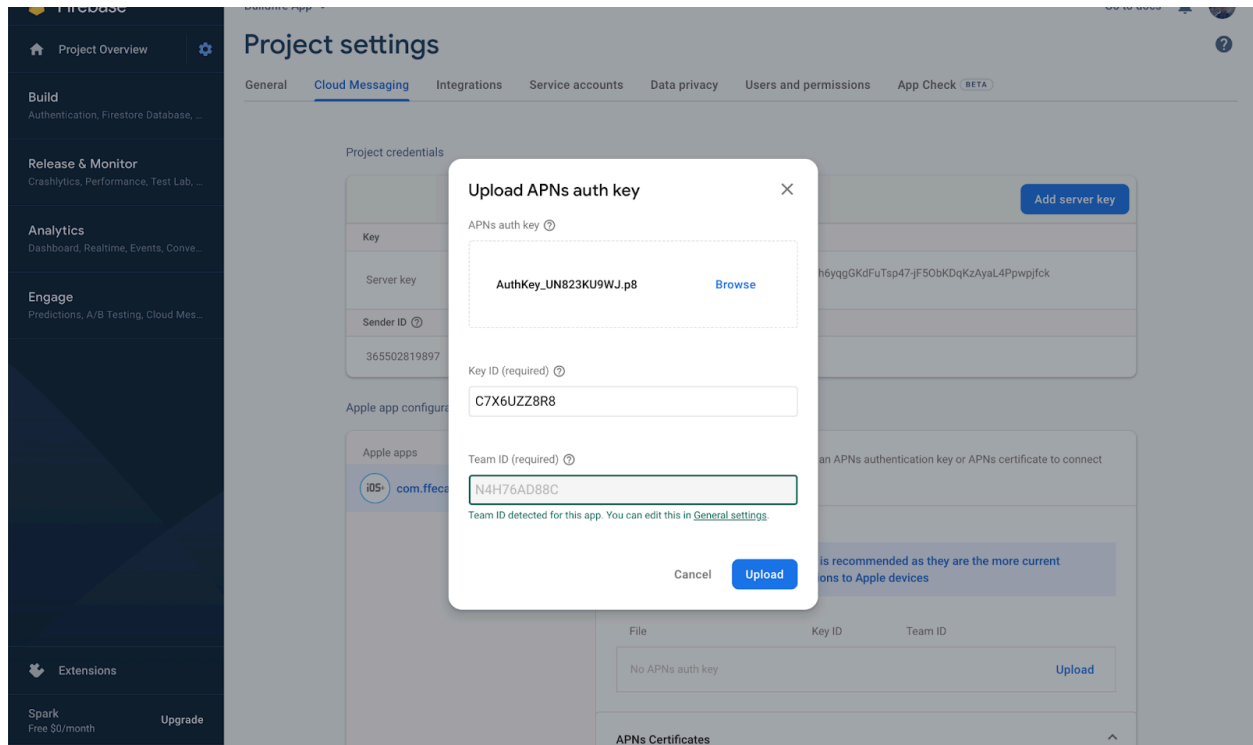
Firebase
Project Overview
Build
Authentication, Firestore Database, ...
Release & Monitor
Crashlytics, Performance, Test Lab, ...
Analytics
Dashboard, Realtime, Events, Conve...
Engage
Predictions, A/B Testing, Cloud Mes...
Extensions
Spark
Free $0/month
Upgrade

Project settings
General
Cloud Messaging
Integrations
Service accounts
Data privacy
Users and permissions
App Check BETA

Project credentials
Add server key
Key
Server key
h6yqgGKdFuTsp47-jF5ObKDqKzAyaL4Ppwpjfck
Sender ID
365502819897

Apple app configura
Apple apps
iOS com.ffeca
an APNs authentication key or APNs certificate to connect
is recommended as they are the more current
ions to Apple devices
File
Key ID
Team ID
No APNs auth key
Upload
APNs Certificates

Upload APNs auth key
APNs auth key
AuthKey_UN823KU9WJ.p8
Browse
Key ID (required)
C7X6UZZ8R8
Team ID (required)
N4H76AD88C
Team ID detected for this app. You can edit this in General settings.
Cancel
Upload